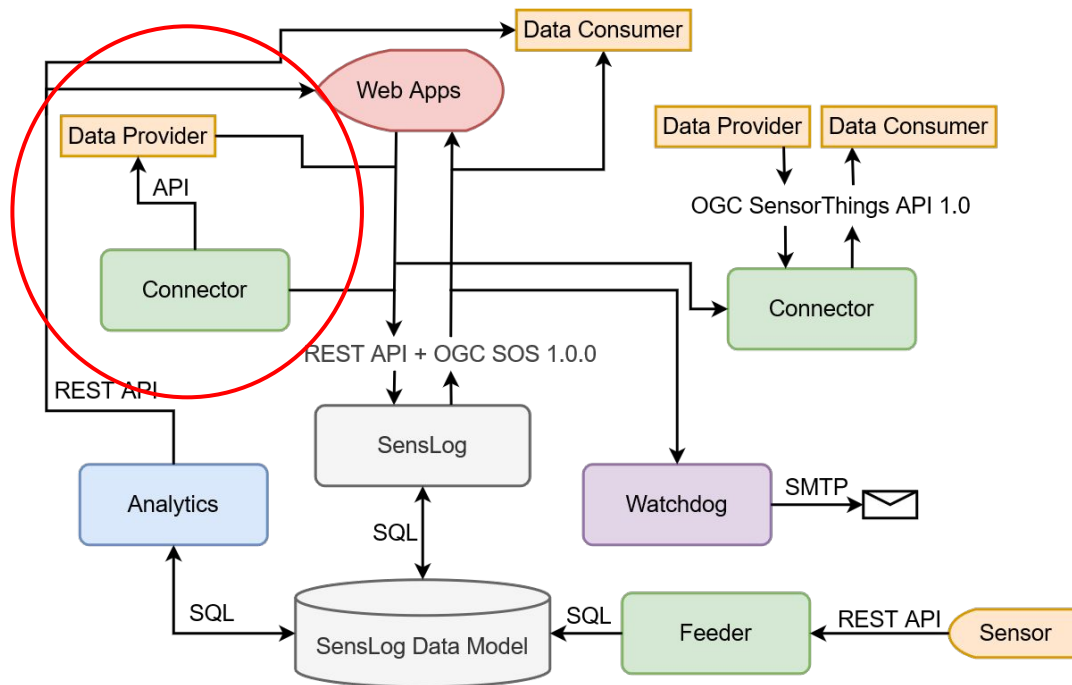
Data Consumer

Web Apps

Data Provider

API

Connector

Data Provider

Data Consumer

OGC SensorThings API 1.0

Connector

REST API + OGC SOS 1.0.0

REST API

SensLog

Analytics

Watchdog

SMTP

SQL

SQL

SensLog Data Model

SQL

Feeder

REST API

Sensor